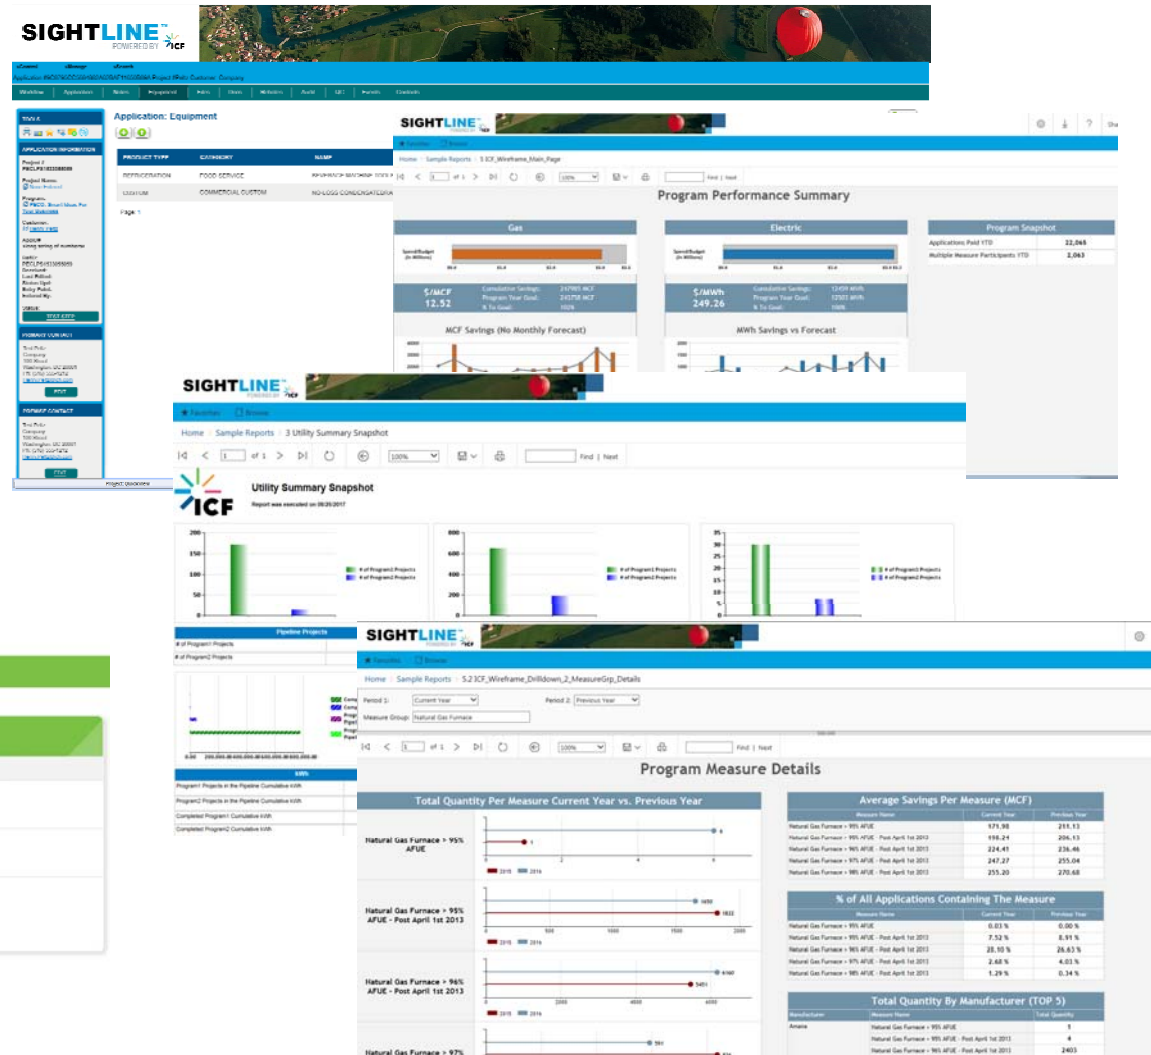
SIGHTLINE POWERED BY ICF

Application: Equipment

| PRODUCT TYPE | CATEGORY | NAME |
|---|---|---|
| REFRIGERATION | FOOD SERVICE | |
| CUSTOM | COMMERCIAL CUSTOM | |

Page 1

SIGHTLINE POWERED BY ICF

Home Sample Reports 5 ICF_Wireframe_Main_Page

Program Performance Summary

Gas

$/MCF 12.52

MCF Savings (No Monthly Forecast)

Electric

$/MWh 249.26

MWh Savings vs Forecast

Program Snapshot

| Applications Paid YTD | 22,065 |
|---|---|
| Multiple Measure Participants YTD | 2,063 |

SIGHTLINE POWERED BY ICF

Favorites Browse

Home Sample Reports 3 Utility Summary Snapshot

of 1 100% Find | Next

ICF

Utility Summary Snapshot

Pipeline Projects

# of Program1 Projects
# of Program2 Projects

kWh

SIGHTLINE POWERED BY ICF

Home Sample Reports 5.2 ICF_Wireframe_Drilldown_2_MeasureGrp_Details

Period 1: Current Year
Period 2: Previous Year
Measure Group: Natural Gas Furnace

of 1 100% Find | Next

Program Measure Details

Total Quantity Per Measure Current Year vs. Previous Year

Natural Gas Furnace > 95% AFUE

Natural Gas Furnace > 95% AFUE - Post April 1st 2013

Natural Gas Furnace > 96% AFUE - Post April 1st 2013

Natural Gas Furnace > 97%

Average Savings Per Measure (MCF)

| Measure Name | Current Year | Previous Year |
|---|---|---|
| Natural Gas Furnace > 95% AFUE | 171.98 | 211.13 |
| Natural Gas Furnace > 95% AFUE - Post April 1st 2013 | 198.24 | 206.13 |
| Natural Gas Furnace > 96% AFUE - Post April 1st 2013 | 224.41 | 236.46 |
| Natural Gas Furnace > 97% AFUE - Post April 1st 2013 | 247.27 | 255.04 |
| Natural Gas Furnace > 98% AFUE - Post April 1st 2013 | 255.20 | 270.68 |

% of All Applications Containing The Measure

| Measure Name | Current Year | Previous Year |
|---|---|---|
| Natural Gas Furnace > 95% AFUE | 0.03 % | 0.00 % |
| Natural Gas Furnace > 95% AFUE - Post April 1st 2013 | 7.52 % | 8.91 % |
| Natural Gas Furnace > 96% AFUE - Post April 1st 2013 | 28.10 % | 26.63 % |
| Natural Gas Furnace > 97% AFUE - Post April 1st 2013 | 2.68 % | 4.03 % |
| Natural Gas Furnace > 98% AFUE - Post April 1st 2013 | 1.29 % | 0.34 % |

Total Quantity By Manufacturer (TOP 5)

| Manufacturer | Name | Total Quantity |
|---|---|---|
| Amana | Natural Gas Furnace > 95% AFUE | 1 |
| | Natural Gas Furnace > 95% AFUE - Post April 1st 2013 | 4 |
| | Natural Gas Furnace > 96% AFUE - Post April 1st 2013 | 2403 |